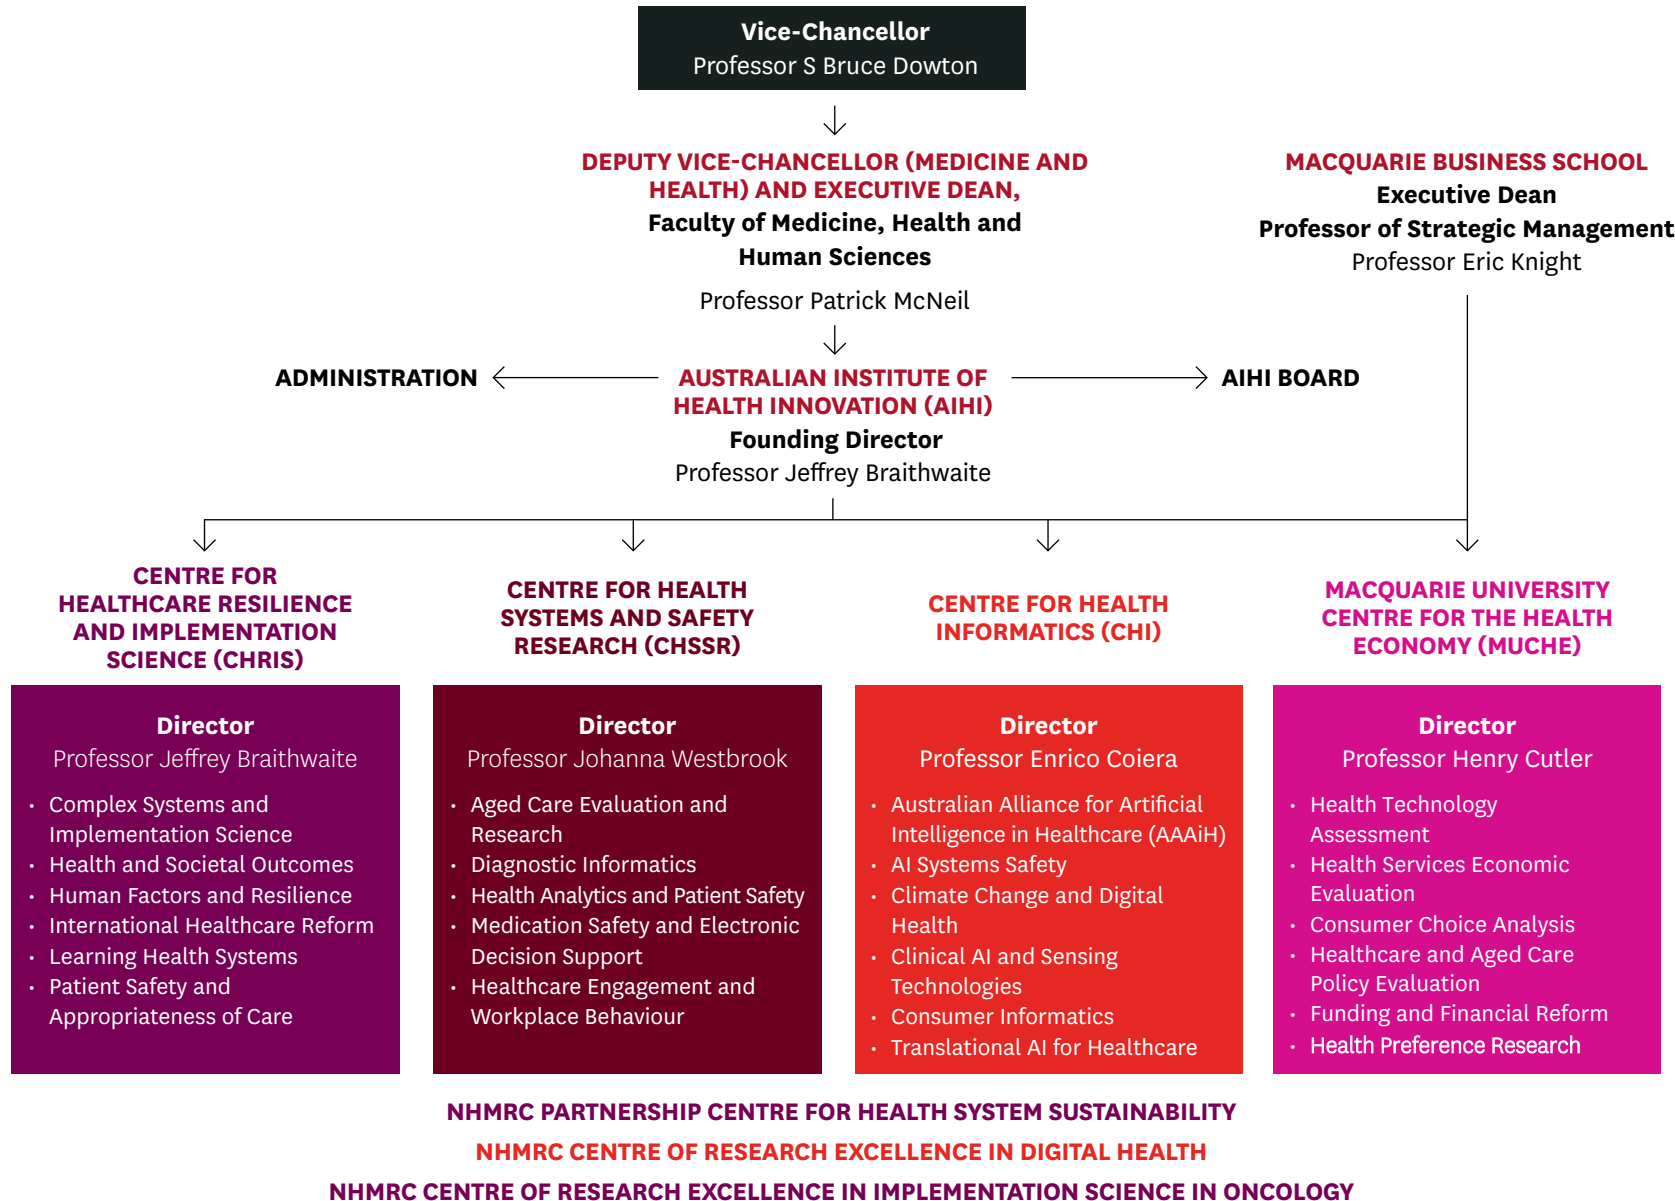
Vice-Chancellor
Professor S Bruce Dowton

DEPUTY VICE-CHANCELLOR (MEDICINE AND HEALTH) AND EXECUTIVE DEAN,
Faculty of Medicine, Health and Human Sciences

Professor Patrick McNeil

MACQUARIE BUSINESS SCHOOL
Executive Dean
Professor of Strategic Management
Professor Eric Knight

ADMINISTRATION

AUSTRALIAN INSTITUTE OF HEALTH INNOVATION (AIHI)
Founding Director
Professor Jeffrey Braithwaite

AIHI BOARD

CENTRE FOR HEALTHCARE RESILIENCE AND IMPLEMENTATION SCIENCE (CHRIS)

Director
Professor Jeffrey Braithwaite

- Complex Systems and Implementation Science
- Health and Societal Outcomes
- Human Factors and Resilience
- International Healthcare Reform
- Learning Health Systems
- Patient Safety and Appropriateness of Care

CENTRE FOR HEALTH SYSTEMS AND SAFETY RESEARCH (CHSSR)

Director
Professor Johanna Westbrook

- Aged Care Evaluation and Research
- Diagnostic Informatics
- Health Analytics and Patient Safety
- Medication Safety and Electronic Decision Support
- Healthcare Engagement and Workplace Behaviour

CENTRE FOR HEALTH INFORMATICS (CHI)

Director
Professor Enrico Coiera

- Australian Alliance for Artificial Intelligence in Healthcare (AAAiH)
- AI Systems Safety
- Climate Change and Digital Health
- Clinical AI and Sensing Technologies
- Consumer Informatics
- Translational AI for Healthcare

MACQUARIE UNIVERSITY CENTRE FOR THE HEALTH ECONOMY (MUCHE)

Director
Professor Henry Cutler

- Health Technology Assessment
- Health Services Economic Evaluation
- Consumer Choice Analysis
- Healthcare and Aged Care Policy Evaluation
- Funding and Financial Reform
- Health Preference Research

NHMRC PARTNERSHIP CENTRE FOR HEALTH SYSTEM SUSTAINABILITY
NHMRC CENTRE OF RESEARCH EXCELLENCE IN DIGITAL HEALTH
NHMRC CENTRE OF RESEARCH EXCELLENCE IN IMPLEMENTATION SCIENCE IN ONCOLOGY